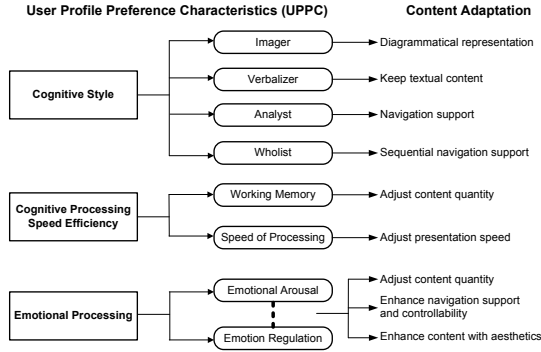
User Profile Preference Characteristics (UPPC)

Content Adaptation

Cognitive Style

Imager

Diagrammatical representation

Verbalizer

Keep textual content

Analyst

Navigation support

Wholist

Sequential navigation support

Cognitive Processing Speed Efficiency

Working Memory

Adjust content quantity

Speed of Processing

Adjust presentation speed

Emotional Processing

Emotional Arousal

Emotion Regulation

Adjust content quantity

Enhance navigation support and controllability

Enhance content with aesthetics